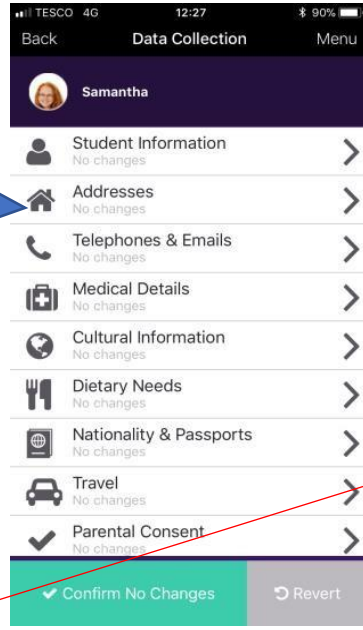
TESCO 4G 12:27 90%

Back Data Collection Menu

Samantha

Student Information
No changes

Addresses
No changes

Telephones & Emails
No changes

Medical Details
No changes

Cultural Information
No changes

Dietary Needs
No changes

Nationality & Passports
No changes

Travel
No changes

Parental Consent
No changes

Confirm No Changes

Revert